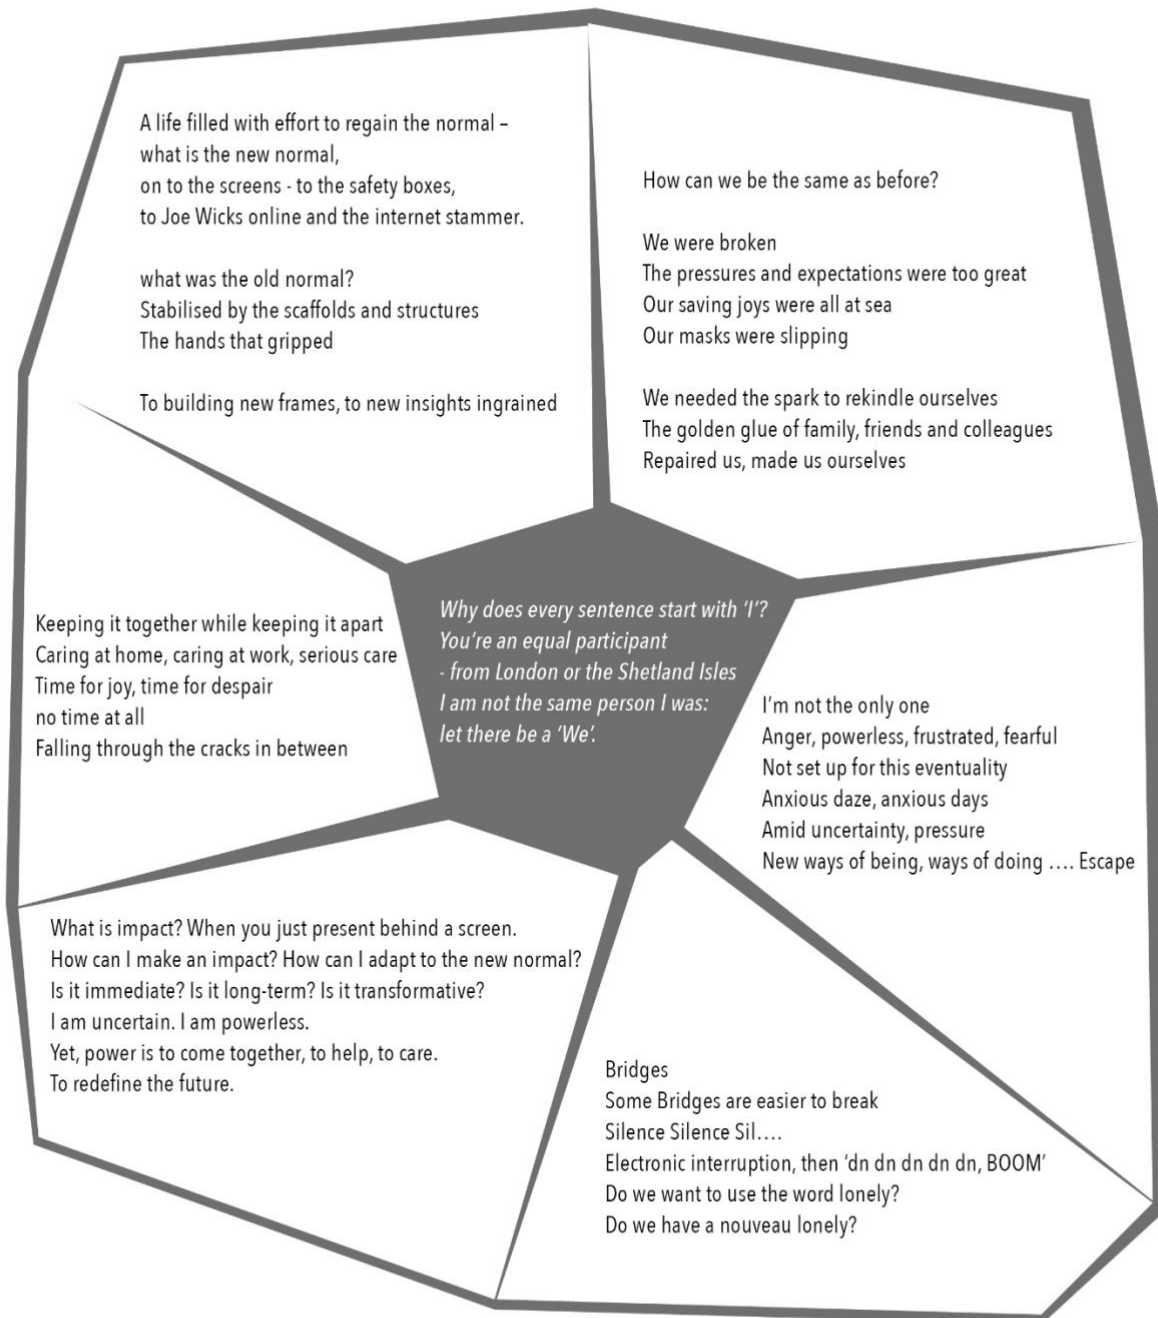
A life filled with effort to regain the normal –
what is the new normal,
on to the screens - to the safety boxes,
to Joe Wicks online and the internet stammer.

what was the old normal?
Stabilised by the scaffolds and structures
The hands that gripped

To building new frames, to new insights ingrained

How can we be the same as before?

We were broken
The pressures and expectations were too great
Our saving joys were all at sea
Our masks were slipping

We needed the spark to rekindle ourselves
The golden glue of family, friends and colleagues
Repaired us, made us ourselves

Keeping it together while keeping it apart
Caring at home, caring at work, serious care
Time for joy, time for despair
no time at all
Falling through the cracks in between

*Why does every sentence start with 'I'?
You're an equal participant
- from London or the Shetland Isles
I am not the same person I was:
let there be a 'We'.*

I'm not the only one
Anger, powerless, frustrated, fearful
Not set up for this eventuality
Anxious daze, anxious days
Amid uncertainty, pressure
New ways of being, ways of doing …. Escape

What is impact? When you just present behind a screen.
How can I make an impact? How can I adapt to the new normal?
Is it immediate? Is it long-term? Is it transformative?
I am uncertain. I am powerless.
Yet, power is to come together, to help, to care.
To redefine the future.

Bridges
Some Bridges are easier to break
Silence Silence Sil….
Electronic interruption, then 'dn dn dn dn dn, BOOM'
Do we want to use the word lonely?
Do we have a nouveau lonely?